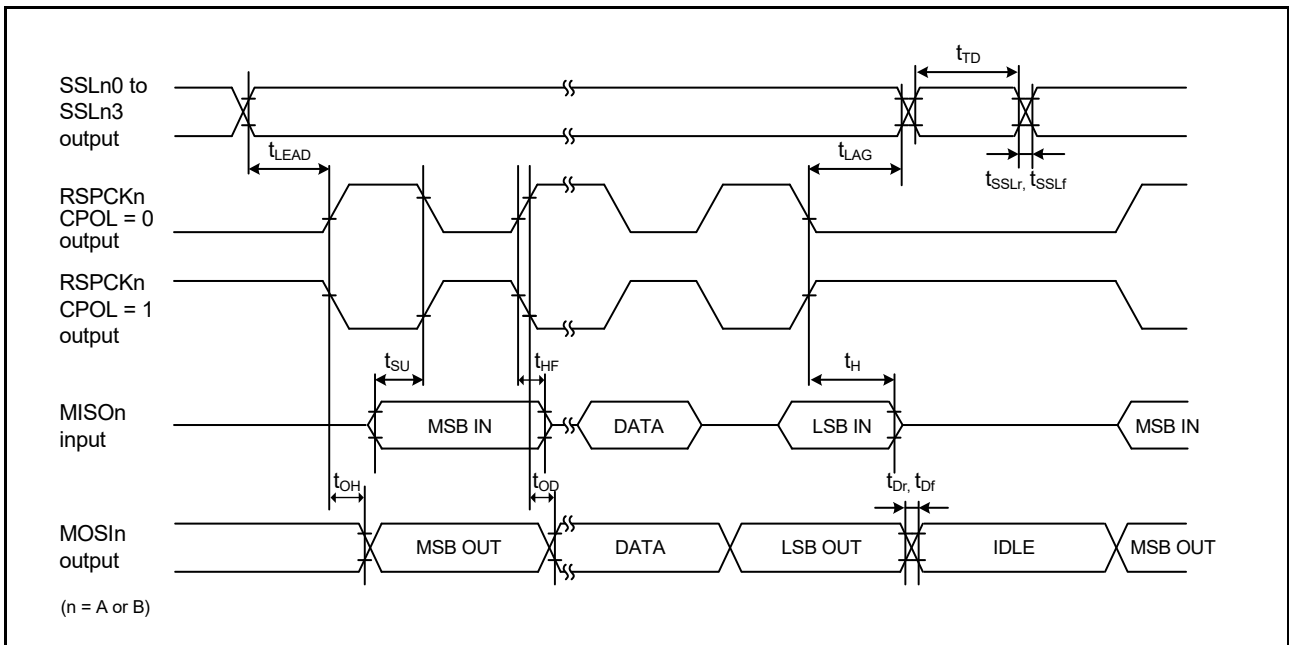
SSLn0 to SSLn3 output

$t_{TD}$

$t_{LEAD}$

$t_{LAG}$

$t_{SSLr}$, $t_{SSLf}$

RSPCKn CPOL = 0 output

RSPCKn CPOL = 1 output

$t_{SU}$

$t_{HF}$

$t_{H}$

MISOn input

MSB IN

DATA

LSB IN

MSB IN

$t_{OH}$

$t_{OD}$

$t_{Dr}$, $t_{Df}$

MOSIn output

MSB OUT

DATA

LSB OUT

IDLE

MSB OUT

(n = A or B)